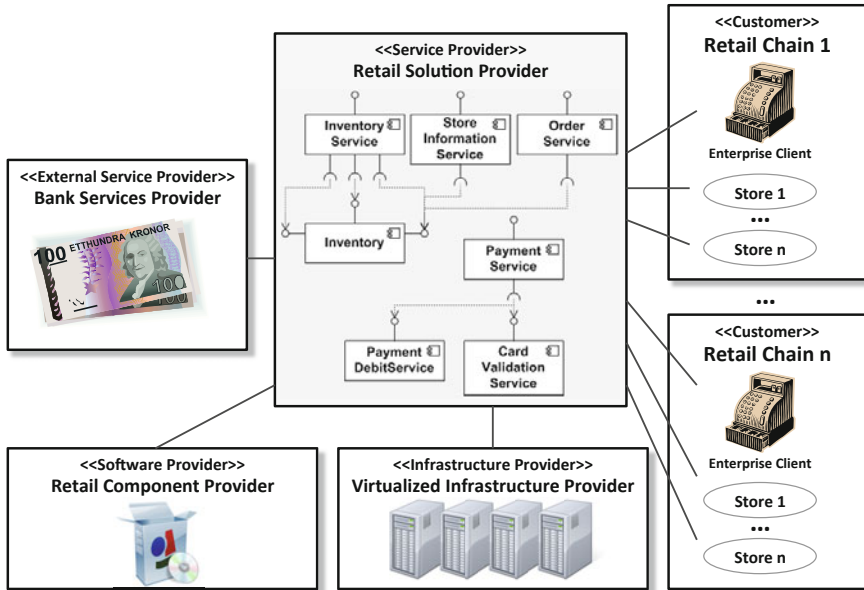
<<External Service Provider>>
Bank Services Provider

100 ETTHUNDRA KRONOR 100

<<Service Provider>>
Retail Solution Provider

Inventory Service

Store Information Service

Order Service

Inventory

Payment Service

Payment DebitService

Card Validation Service

<<Customer>>
Retail Chain 1

Enterprise Client

Store 1

...

Store n

...

<<Customer>>
Retail Chain n

Enterprise Client

Store 1

...

Store n

<<Software Provider>>
Retail Component Provider

<<Infrastructure Provider>>
Virtualized Infrastructure Provider